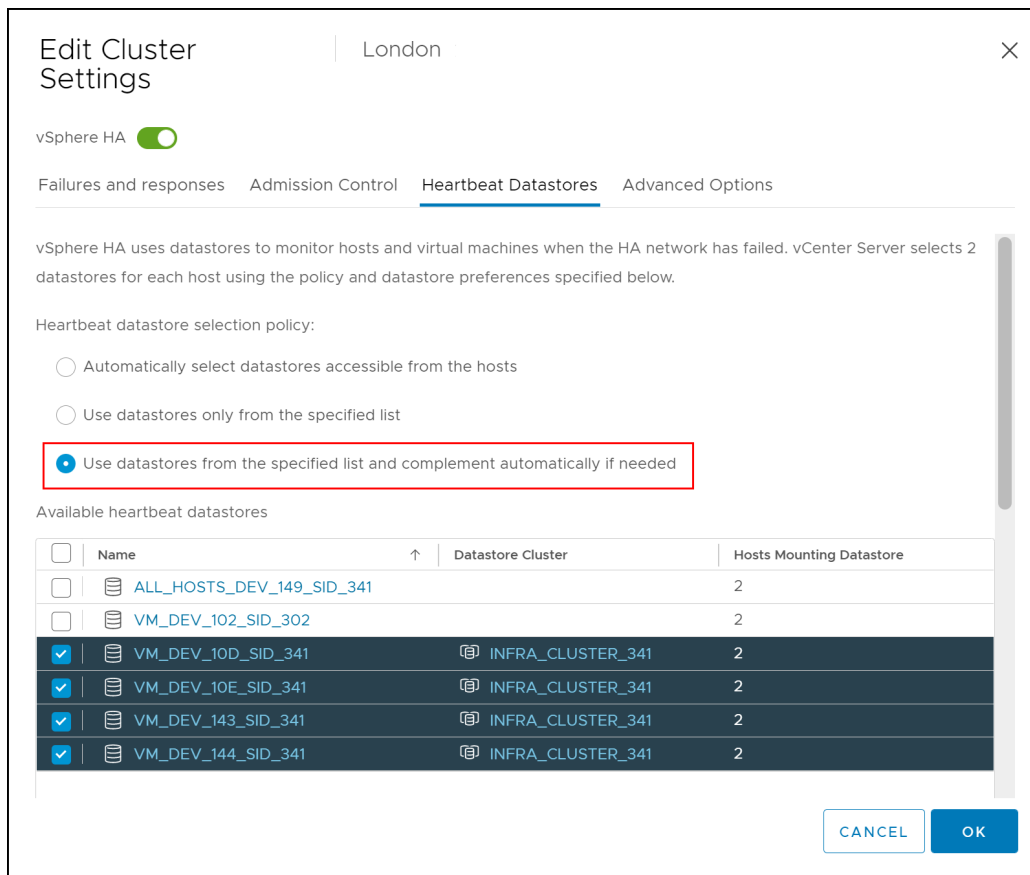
Edit Cluster Settings | London

vSphere HA

Failures and responses | Admission Control | Heartbeat Datastores | Advanced Options

vSphere HA uses datastores to monitor hosts and virtual machines when the HA network has failed. vCenter Server selects 2 datastores for each host using the policy and datastore preferences specified below.

Heartbeat datastore selection policy:

Automatically select datastores accessible from the hosts

Use datastores only from the specified list

Use datastores from the specified list and complement automatically if needed

Available heartbeat datastores

| Name ↑ | Datastore Cluster | Hosts Mounting Datastore |
|---|---|---|
| ALL_HOSTS_DEV_149_SID_341 | | 2 |
| VM_DEV_102_SID_302 | | 2 |
| VM_DEV_10D_SID_341 | INFRA_CLUSTER_341 | 2 |
| VM_DEV_10E_SID_341 | INFRA_CLUSTER_341 | 2 |
| VM_DEV_143_SID_341 | INFRA_CLUSTER_341 | 2 |
| VM_DEV_144_SID_341 | INFRA_CLUSTER_341 | 2 |

CANCEL | OK